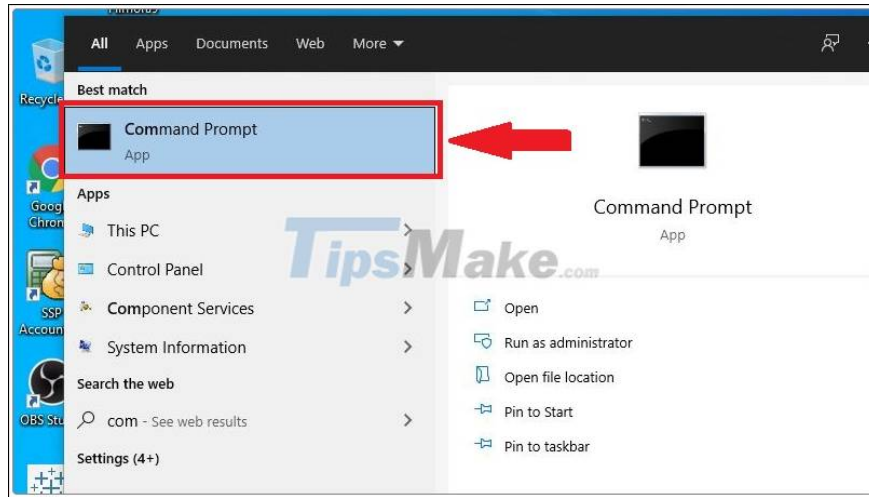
All Apps Documents Web More

Recycle

Best match

Command Prompt
App

Apps

Goog Chron

This PC

Control Panel

SSP Accoun

Component Services

System Information

Search the web

OBS Stu

com - See web results

Settings (4+)

Command Prompt
App

TipsMake.com

Open

Run as administrator

Open file location

Pin to Start

Pin to taskbar